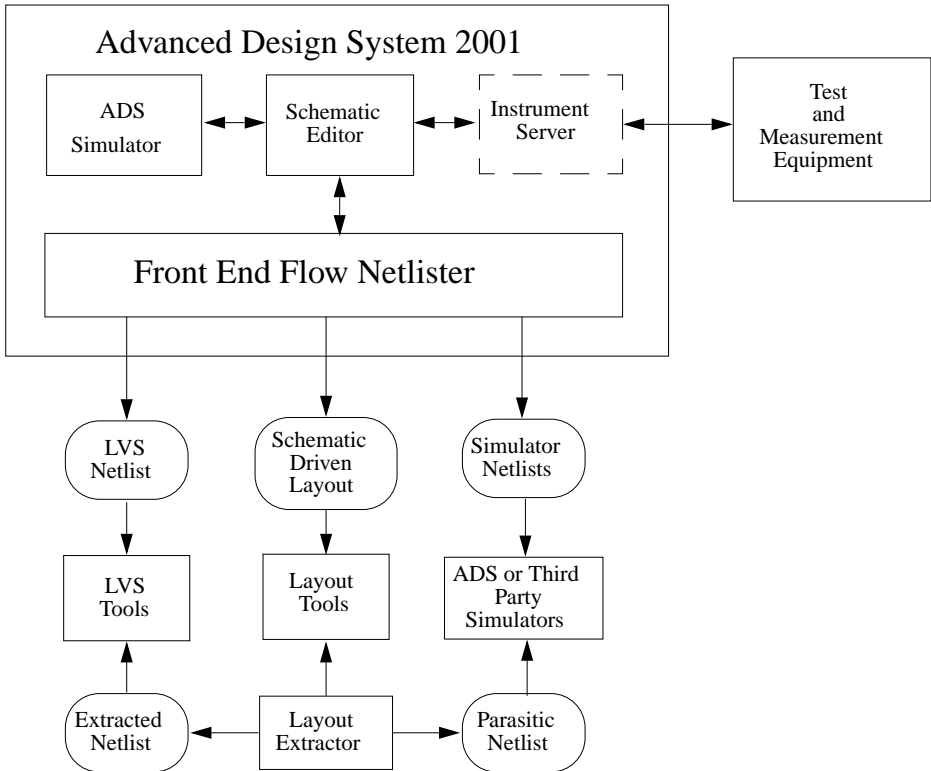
Advanced Design System 2001

ADS Simulator

Schematic Editor

Instrument Server

Test and Measurement Equipment

Front End Flow Netlister

LVS Netlist

Schematic Driven Layout

Simulator Netlists

LVS Tools

Layout Tools

ADS or Third Party Simulators

Extracted Netlist

Layout Extractor

Parasitic Netlist